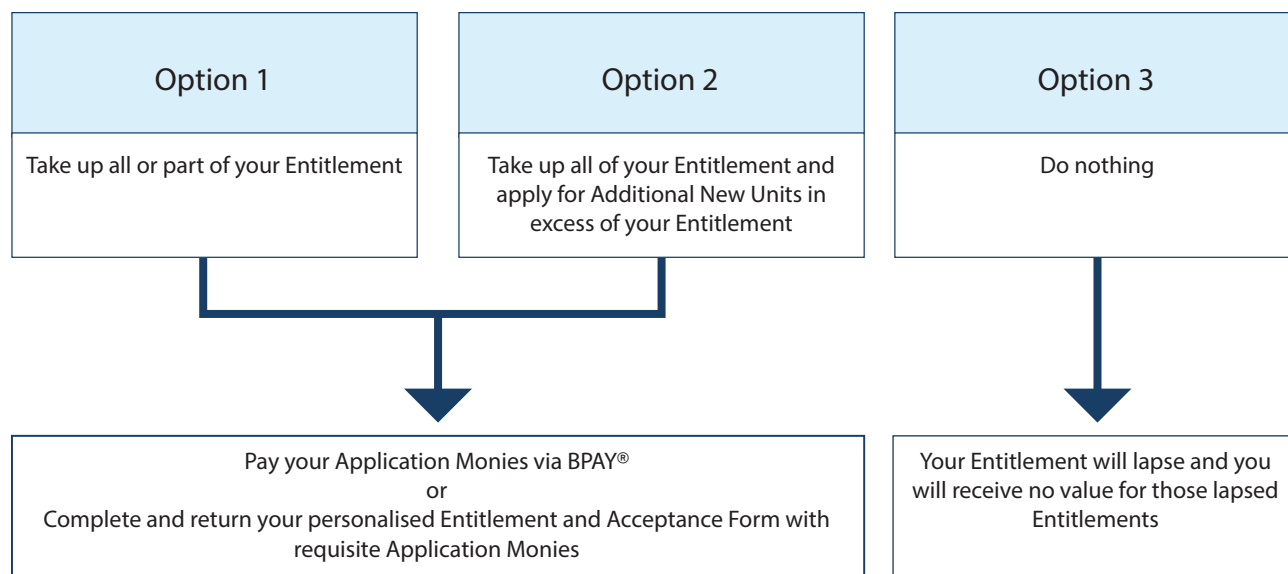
Option 1

Take up all or part of your Entitlement

Option 2

Take up all of your Entitlement and apply for Additional New Units in excess of your Entitlement

Option 3

Do nothing

Pay your Application Monies via BPAY®
or
Complete and return your personalised Entitlement and Acceptance Form with requisite Application Monies

Your Entitlement will lapse and you will receive no value for those lapsed Entitlements